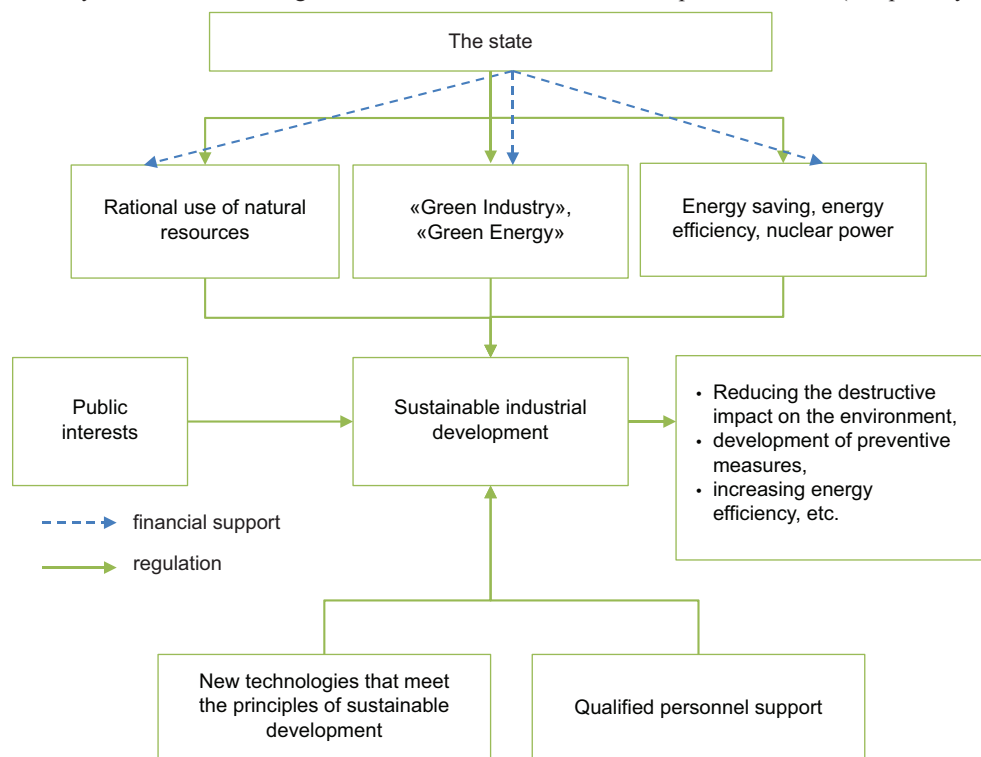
The state

Rational use of natural resources

«Green Industry», «Green Energy»

Energy saving, energy efficiency, nuclear power

Public interests

Sustainable industrial development

• Reducing the destructive impact on the environment,
• development of preventive measures,
• increasing energy efficiency, etc.

financial support

regulation

New technologies that meet the principles of sustainable development

Qualified personnel support